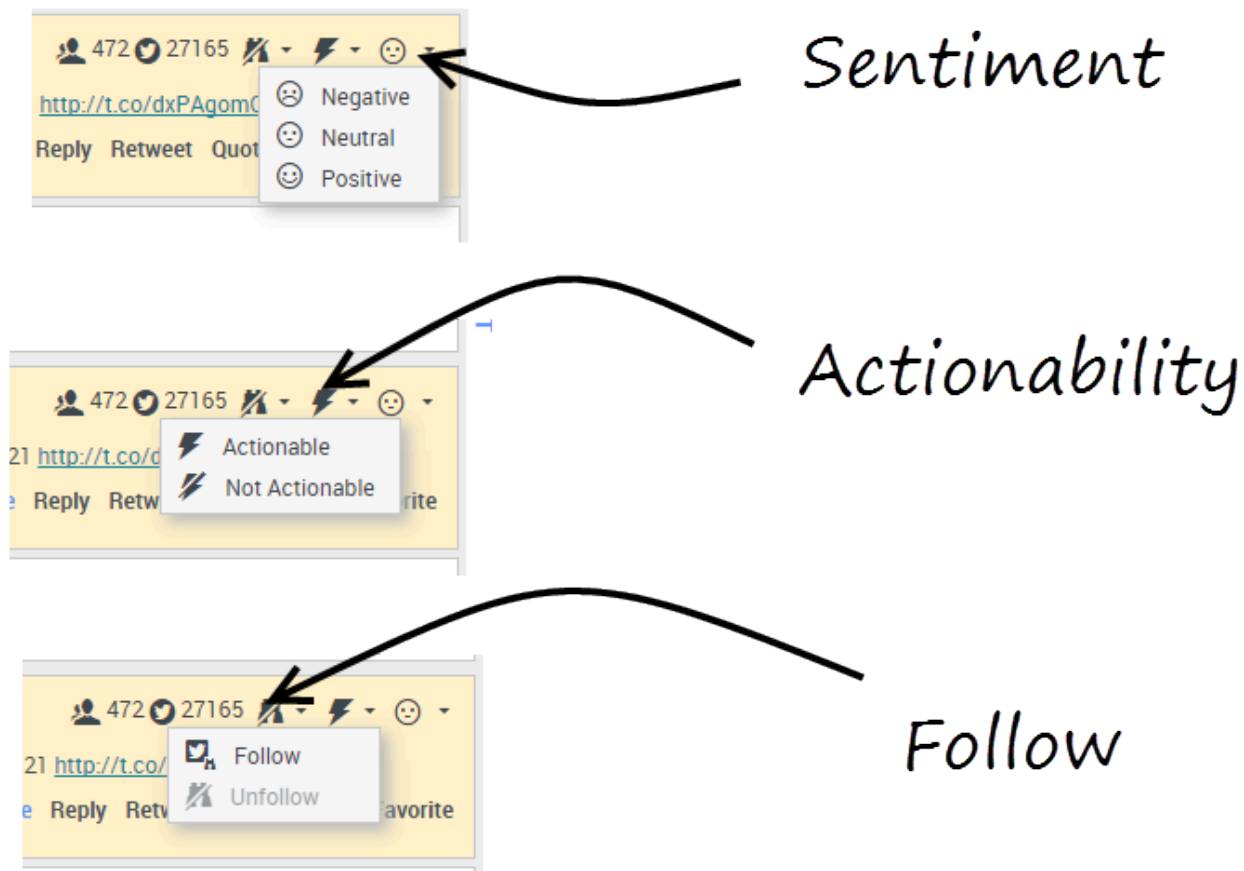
472 27165

http://t.co/dxPAgomC

Reply Retweet Quot

Negative
Neutral
Positive

Sentiment

472 27165

21 http://t.co/c

e Reply Retw avorite

Actionable
Not Actionable

Actionability

472 27165

21 http://t.co/

e Reply Retw Favorite

Follow
Unfollow

Follow